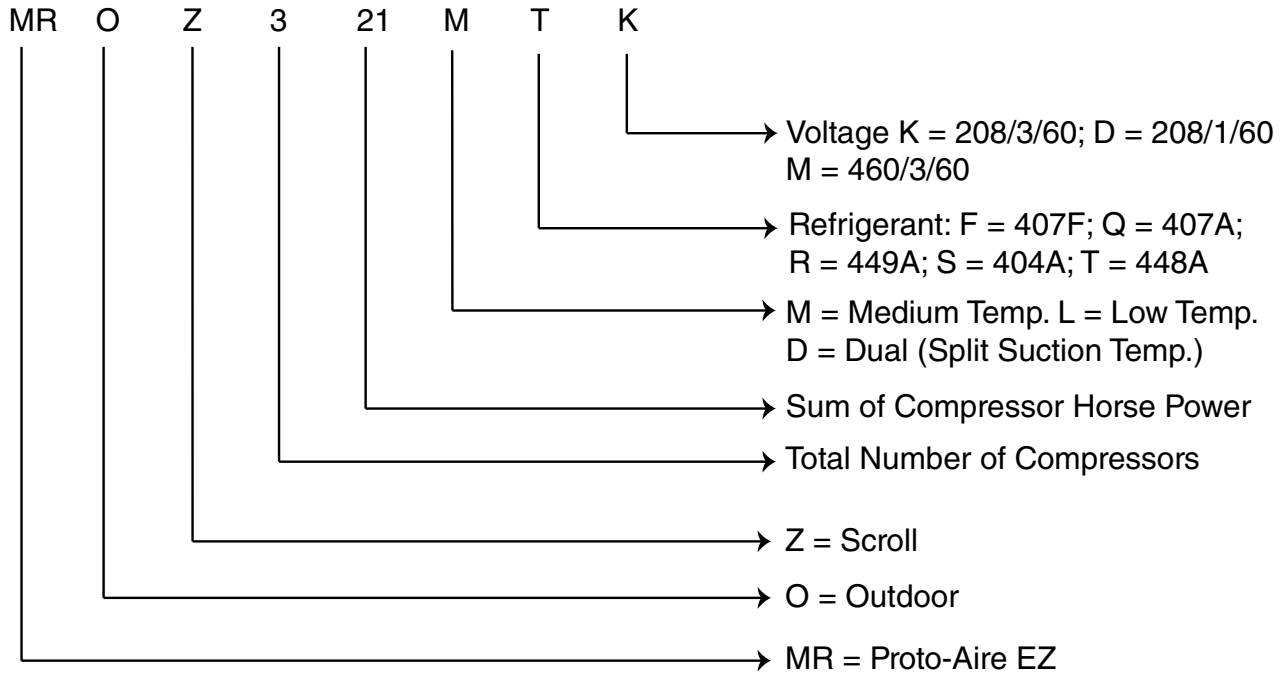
MR O Z 3 21 M T K

Voltage K = 208/3/60; D = 208/1/60
M = 460/3/60

Refrigerant: F = 407F; Q = 407A;
R = 449A; S = 404A; T = 448A

M = Medium Temp. L = Low Temp.
D = Dual (Split Suction Temp.)

Sum of Compressor Horse Power

Total Number of Compressors

Z = Scroll

O = Outdoor

MR = Proto-Aire EZ